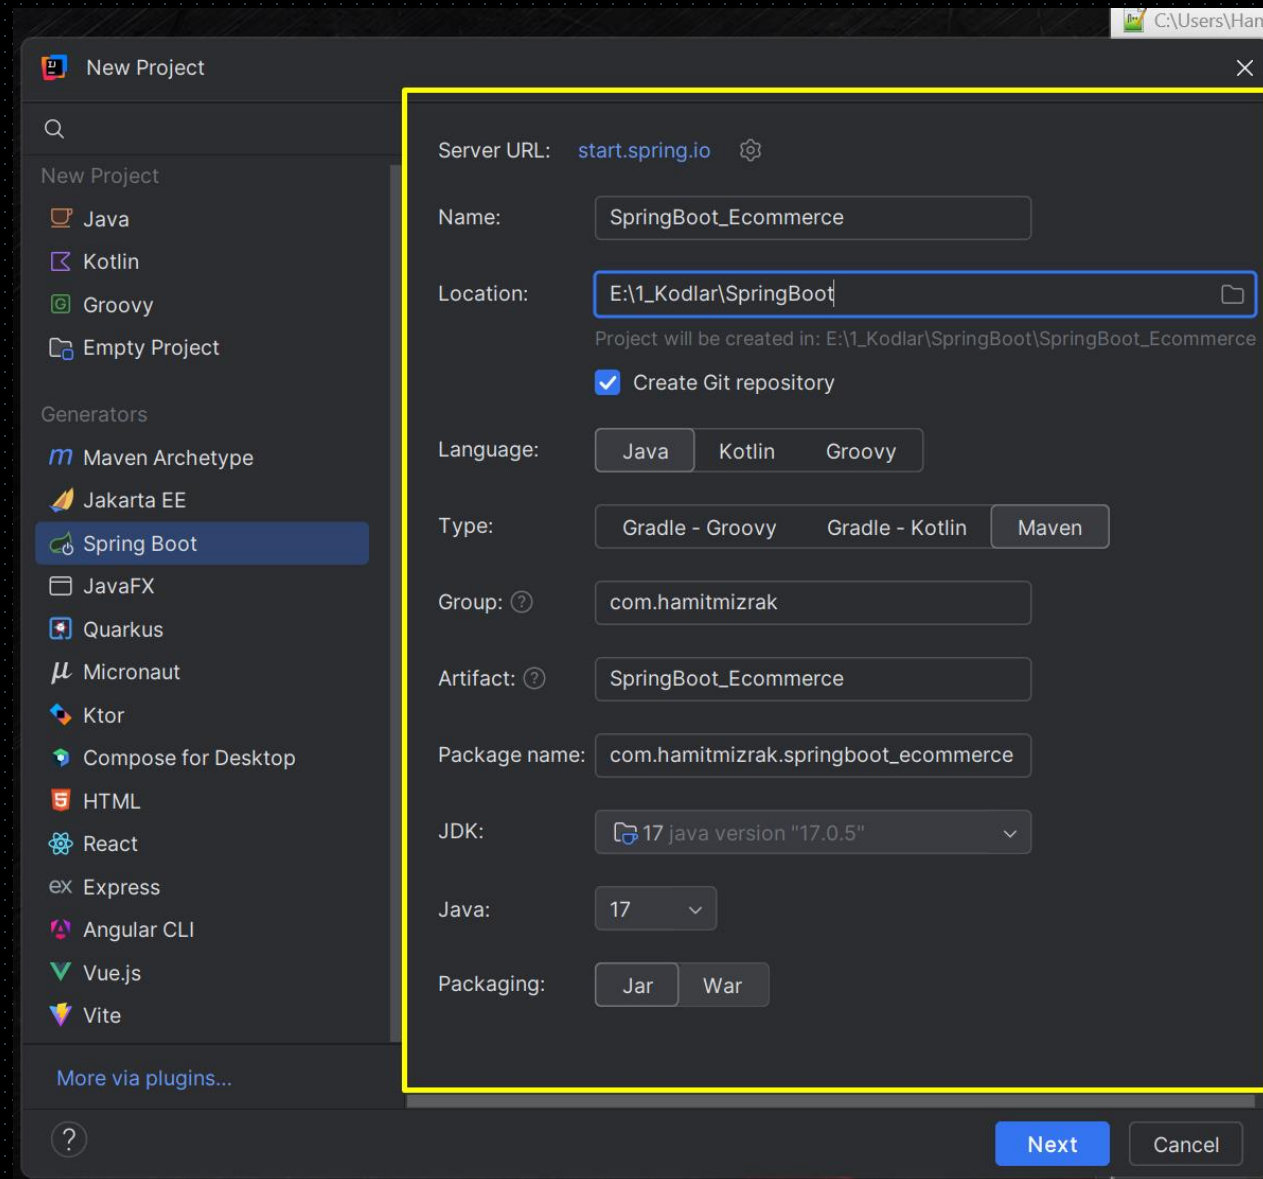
C:\Users\Han

New Project

New Project
Java
Kotlin
Groovy
Empty Project

Generators
Maven Archetype
Jakarta EE
Spring Boot
JavaFX
Quarkus
Micronaut
Ktor
Compose for Desktop
HTML
React
Express
Angular CLI
Vue.js
Vite

More via plugins...

Server URL: start.spring.io

Name: SpringBoot_Ecommerce

Location: E:\1_Kodlar\SpringBoot

Project will be created in: E:\1_Kodlar\SpringBoot\SpringBoot_Ecommerce

Create Git repository

Language: Java Kotlin Groovy

Type: Gradle - Groovy Gradle - Kotlin Maven

Group: com.hamitmizrak

Artifact: SpringBoot_Ecommerce

Package name: com.hamitmizrak.springboot_ecommerce

JDK: 17 java version "17.0.5"

Java: 17

Packaging: Jar War

Next Cancel